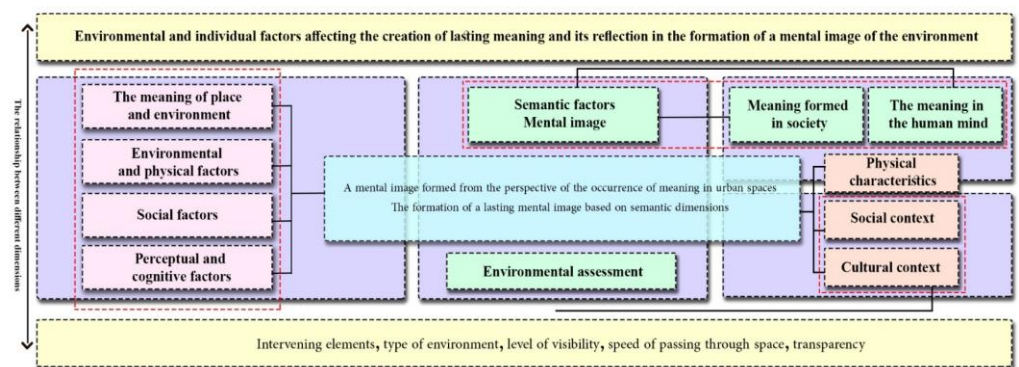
Environmental and individual factors affecting the creation of lasting meaning and its reflection in the formation of a mental image of the environment

The relationship between different dimensions

The meaning of place and environment

Environmental and physical factors

Social factors

Perceptual and cognitive factors

Semantic factors
Mental image

Meaning formed in society

The meaning in the human mind

A mental image formed from the perspective of the occurrence of meaning in urban spaces
The formation of a lasting mental image based on semantic dimensions

Physical characteristics

Social context

Cultural context

Environmental assessment

Intervening elements, type of environment, level of visibility, speed of passing through space, transparency